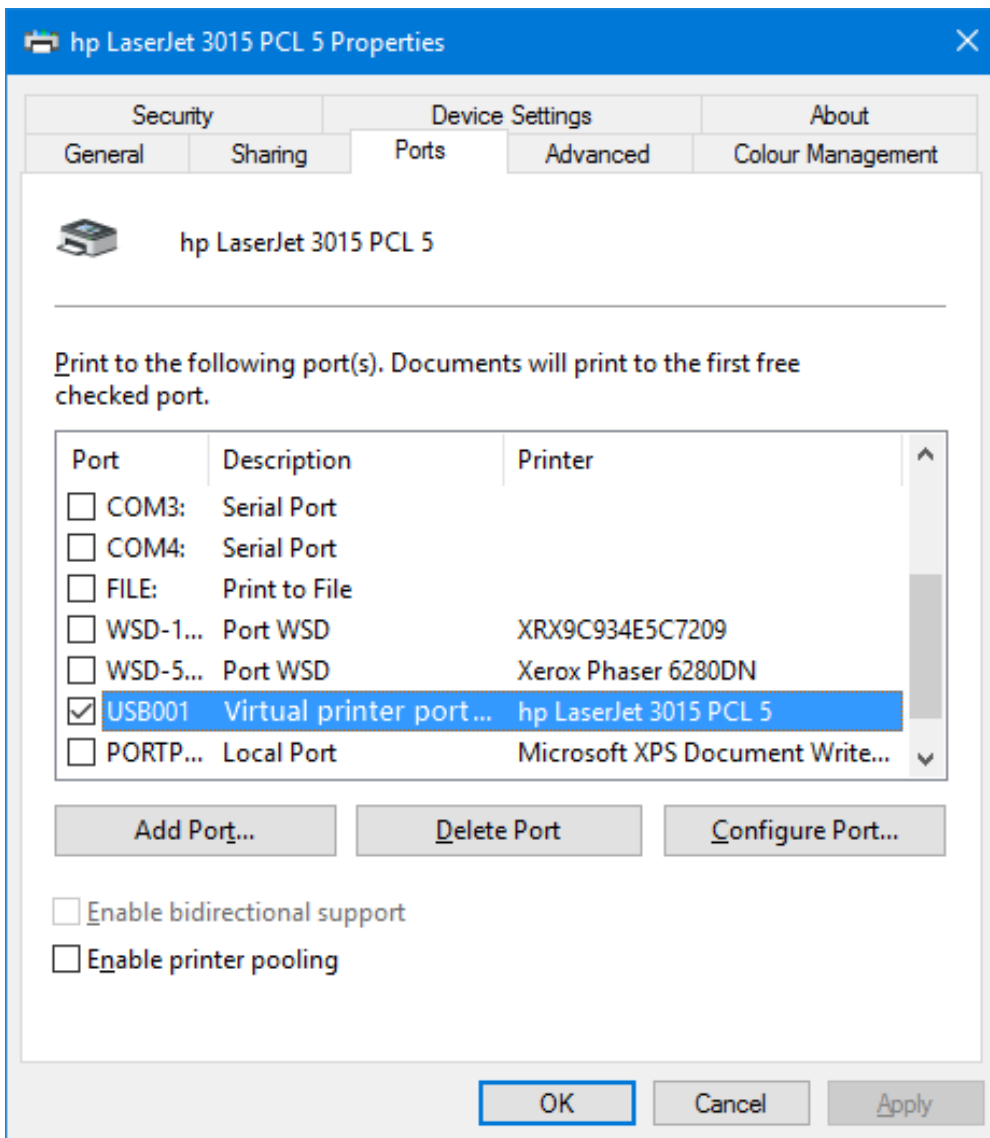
hp LaserJet 3015 PCL 5 Properties

Security | Device Settings | About
General | Sharing | Ports | Advanced | Colour Management

hp LaserJet 3015 PCL 5

Print to the following port(s). Documents will print to the first free checked port.

| Port | Description | Printer |
|---|---|---|
| COM3: | Serial Port | |
| COM4: | Serial Port | |
| FILE: | Print to File | |
| WSD-1... | Port WSD | XRX9C934E5C7209 |
| WSD-5... | Port WSD | Xerox Phaser 6280DN |
| USB001 | Virtual printer port ... | hp LaserJet 3015 PCL 5 |
| PORTP... | Local Port | Microsoft XPS Document Write... |

Add Port... | Delete Port | Configure Port...

Enable bidirectional support
Enable printer pooling

OK | Cancel | Apply